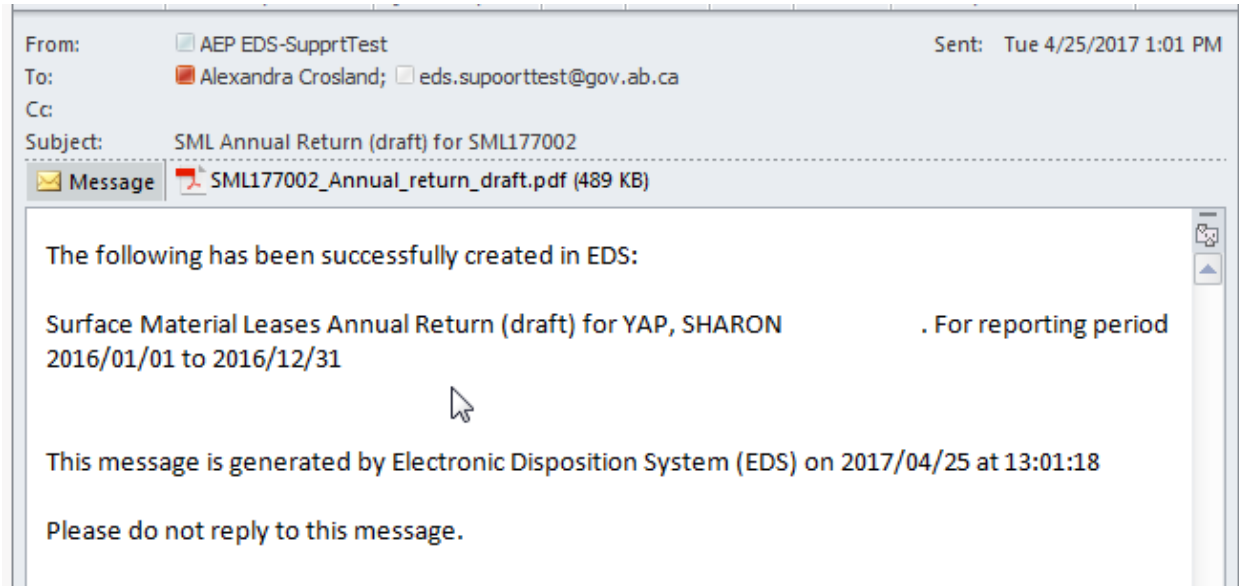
From: AEP EDS-SupprtTest
Sent: Tue 4/25/2017 1:01 PM
To: Alexandra Crosland; eds.supoorttest@gov.ab.ca
Cc:
Subject: SML Annual Return (draft) for SML177002

Message
SML177002_Annual_return_draft.pdf (489 KB)

The following has been successfully created in EDS:

Surface Material Leases Annual Return (draft) for YAP, SHARON . For reporting period 2016/01/01 to 2016/12/31

This message is generated by Electronic Disposition System (EDS) on 2017/04/25 at 13:01:18

Please do not reply to this message.